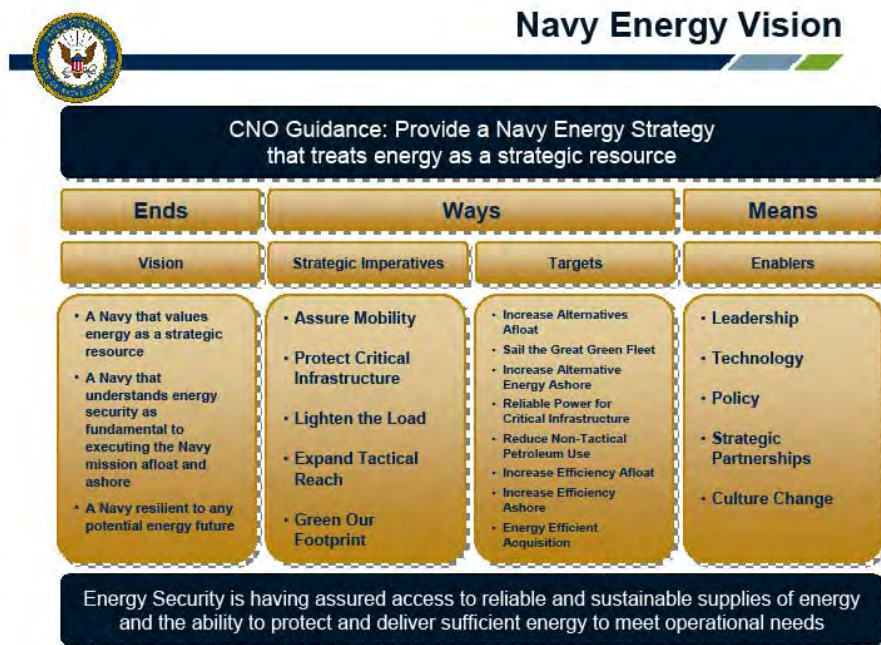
Navy Energy Vision

CNO Guidance: Provide a Navy Energy Strategy that treats energy as a strategic resource

Ends

Ways

Means

Vision

- A Navy that values energy as a strategic resource
- A Navy that understands energy security as fundamental to executing the Navy mission afloat and ashore
- A Navy resilient to any potential energy future

Strategic Imperatives

- Assure Mobility
- Protect Critical Infrastructure
- Lighten the Load
- Expand Tactical Reach
- Green Our Footprint

Targets

- Increase Alternatives Afloat
- Sail the Great Green Fleet
- Increase Alternative Energy Ashore
- Reliable Power for Critical Infrastructure
- Reduce Non-Tactical Petroleum Use
- Increase Efficiency Afloat
- Increase Efficiency Ashore
- Energy Efficient Acquisition

Enablers

- Leadership
- Technology
- Policy
- Strategic Partnerships
- Culture Change

Energy Security is having assured access to reliable and sustainable supplies of energy and the ability to protect and deliver sufficient energy to meet operational needs